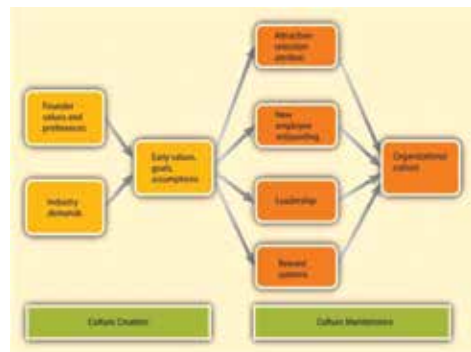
Founder values and preferences

Industry demands

Early values, goals, assumptions

Attraction-selection-attrition

New employee onboarding

Leadership

Reward systems

Organizational culture

Culture Creation

Culture Maintenance